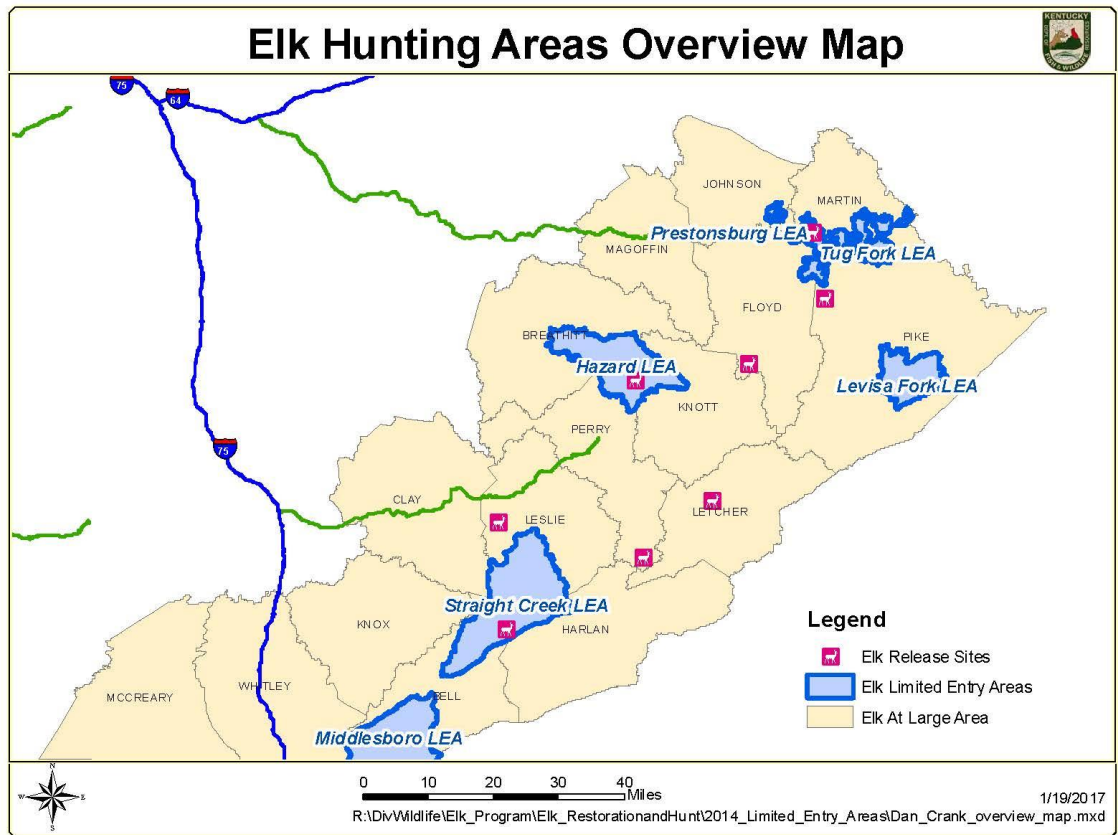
Elk Hunting Areas Overview Map

KENTUCKY
FISH & WILDLIFE

75
64

JOHNSON
MARTIN
Prestonsburg LEA
Tug Fork LEA
MAGOFFIN
FLOYD
BREATHITT
Hazard LEA
PIKE
Levisa Fork LEA
KNOTT
75
PERRY
CLAY
LESLIE
LETCHER
Straight Creek LEA
KNOX
HARLAN
MCCREARY
WHITLEY
BELL
Middlesboro LEA

Legend
Elk Release Sites
Elk Limited Entry Areas
Elk At Large Area

N
W E
S

0 10 20 30 40 Miles

1/19/2017
R:\DivWildlife\Elk_Program\Elk_RestorationandHunt\2014_Limited_Entry_Areas\Dan_Crank_overview_map.mxd